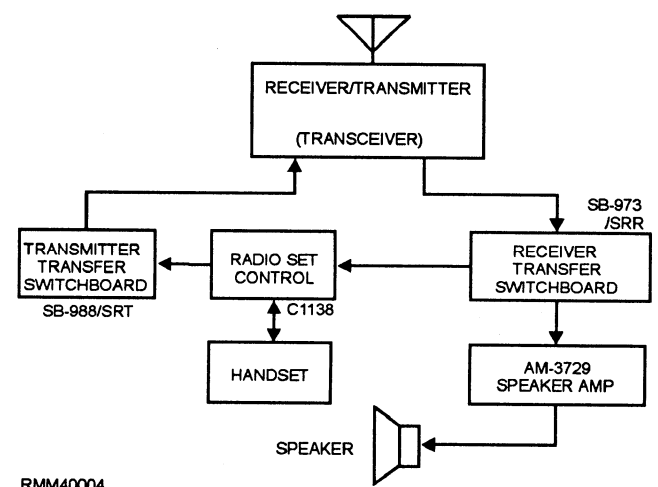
RECEIVER/TRANSMITTER

(TRANSCEIVER)

SB-973 /SRR

TRANSMITTER TRANSFER SWITCHBOARD

SB-988/SRT

RADIO SET CONTROL

C1138

RECEIVER TRANSFER SWITCHBOARD

HANDSET

AM-3729 SPEAKER AMP

SPEAKER

RMM40004